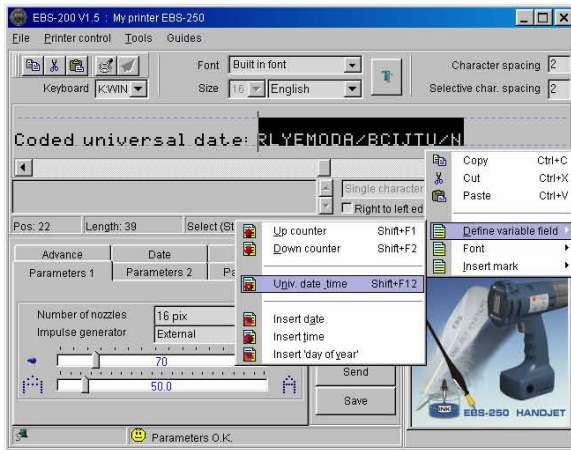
EBS-200 V1.5 : My printer EBS-250

File Printer control Tools Guides

Keyboard KWIN

Font Built in font

Size 16 English

Character spacing 2

Selective char. spacing 2

Coded universal date: RLYEMODA/BCIJTU/N

Single character

Right to left ed

Pos: 22 Length: 39 Select (St

Advance Date

Parameters 1 Parameters 2 Pa

Number of nozzles 16 pix

Impulse generator External

70

50.0

Send

Save

Parameters O.K.

Copy Ctrl+C

Cut Ctrl+X

Paste Ctrl+V

Define variable field

Font

Insert mark

Up counter Shift+F1

Down counter Shift+F2

Univ. date_time Shift+F12

Insert date

Insert time

Insert 'day of year'

EBS-250 HANDJET